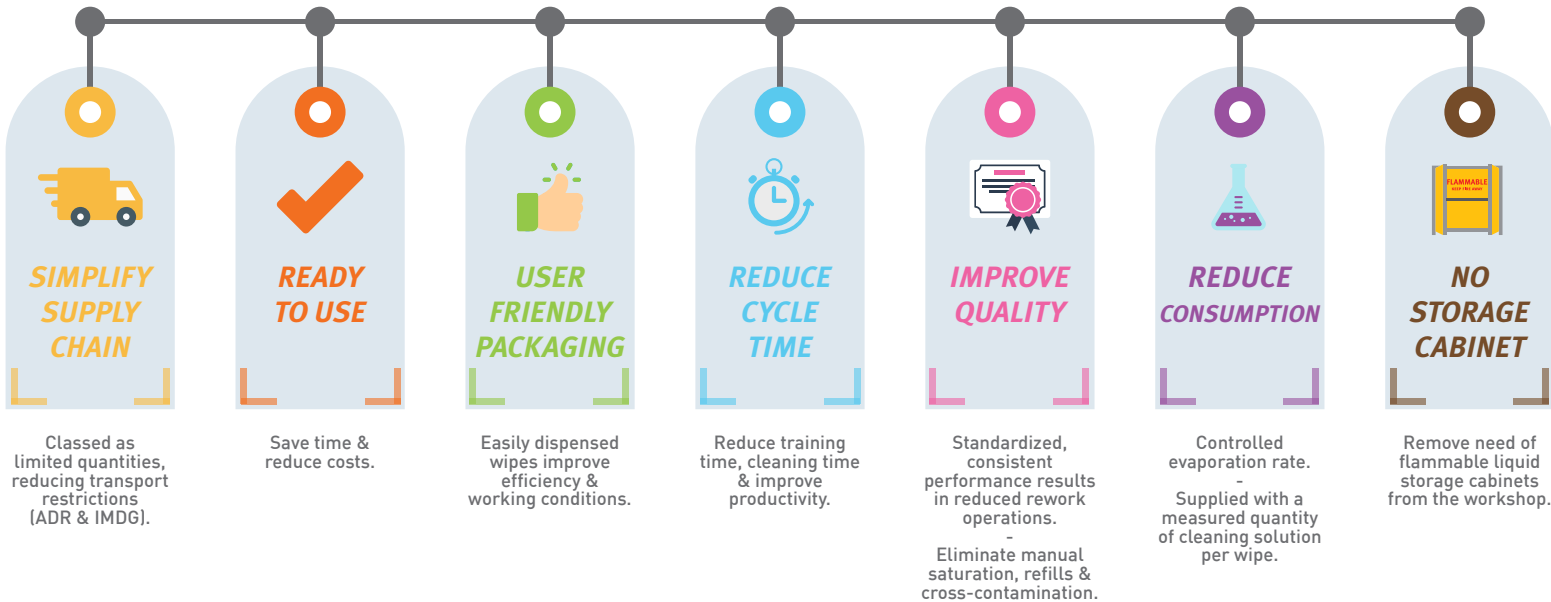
SIMPLIFY SUPPLY CHAIN

Classed as limited quantities, reducing transport restrictions (ADR & IMDG).

READY TO USE

Save time & reduce costs.

USER FRIENDLY PACKAGING

Easily dispensed wipes improve efficiency & working conditions.

REDUCE CYCLE TIME

Reduce training time, cleaning time & improve productivity.

IMPROVE QUALITY

Standardized, consistent performance results in reduced rework operations.
-
Eliminate manual saturation, refills & cross-contamination.

REDUCE CONSUMPTION

FLAMMABLE

Controlled evaporation rate.
-
Supplied with a measured quantity of cleaning solution per wipe.

NO STORAGE CABINET

Remove need of flammable liquid storage cabinets from the workshop.